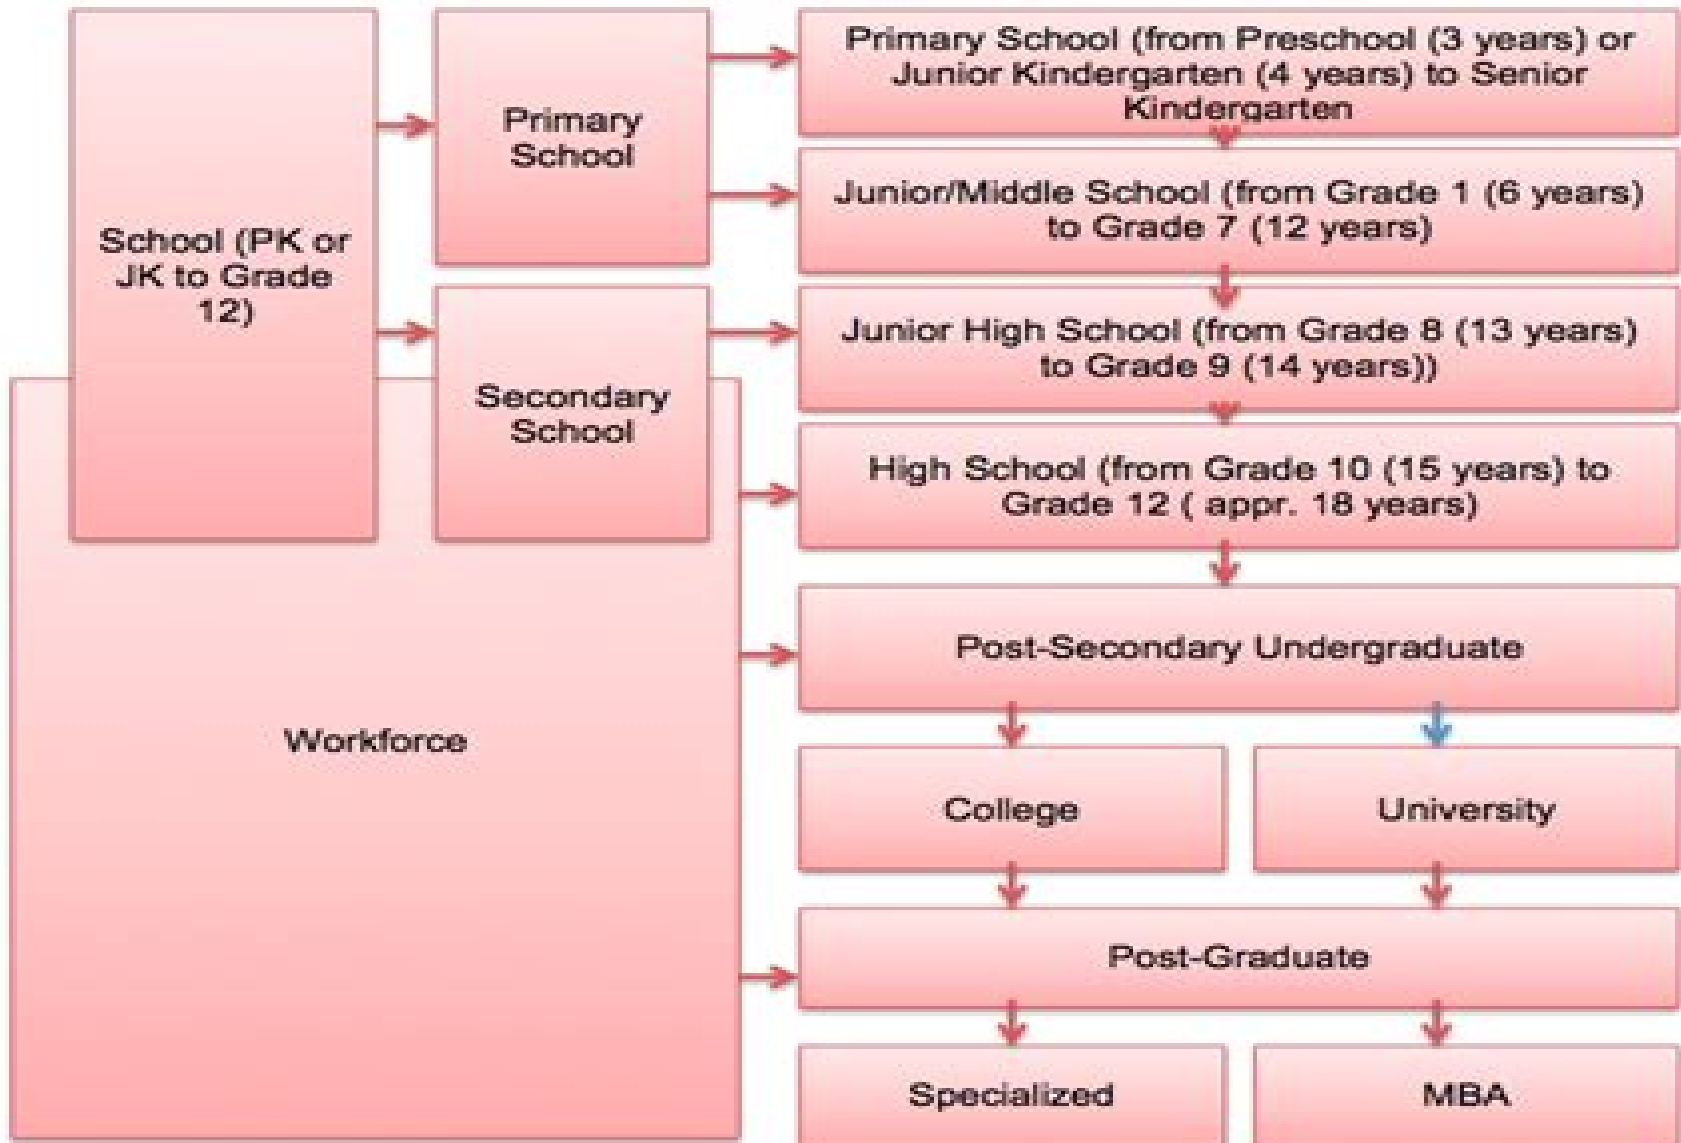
School (PK or JK to Grade 12)

Primary School

Secondary School

Workforce

Primary School (from Preschool (3 years) or Junior Kindergarten (4 years) to Senior Kindergarten

Junior/Middle School (from Grade 1 (6 years) to Grade 7 (12 years)

Junior High School (from Grade 8 (13 years) to Grade 9 (14 years))

High School (from Grade 10 (15 years) to Grade 12 ( appr. 18 years)

Post-Secondary Undergraduate

College

University

Post-Graduate

Specialized

MBA